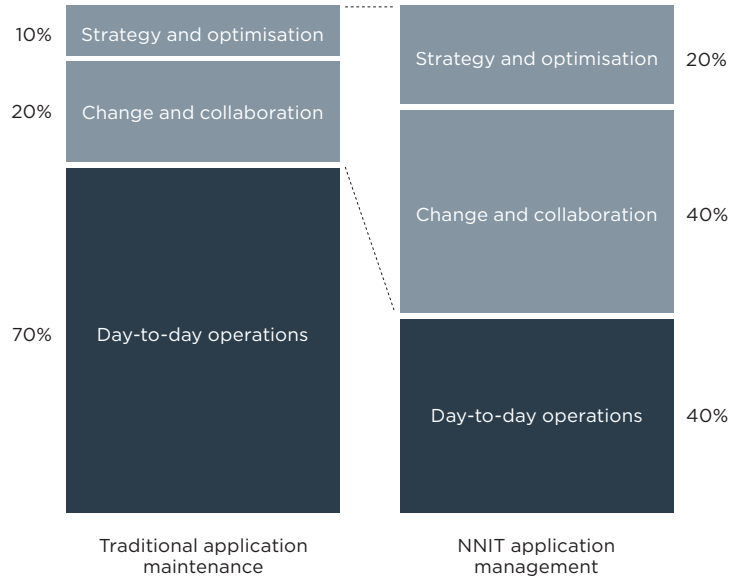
10% Strategy and optimisation

20% Change and collaboration

70% Day-to-day operations

Traditional application maintenance

Strategy and optimisation 20%

Change and collaboration 40%

Day-to-day operations 40%

NNIT application management